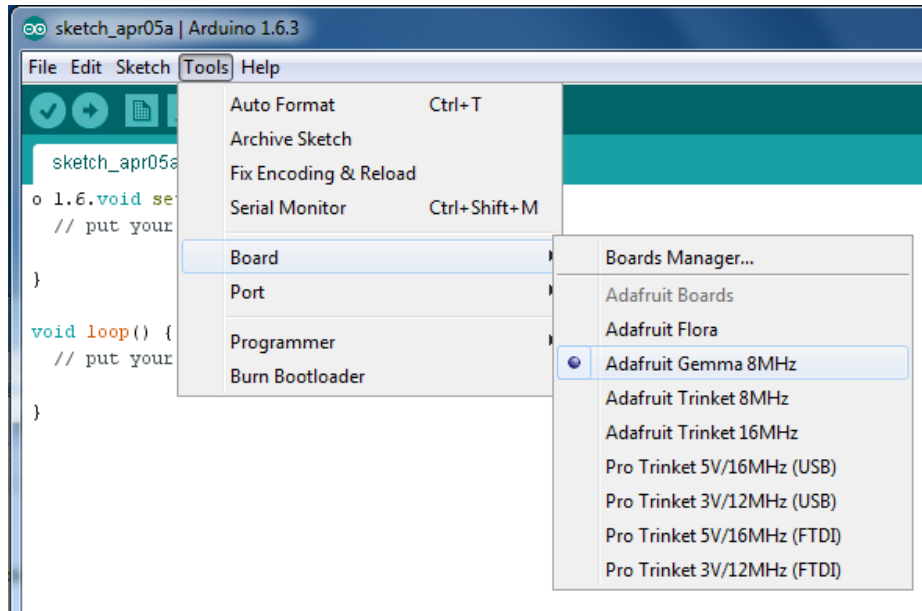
sketch_apr05a | Arduino 1.6.3

File Edit Sketch Tools Help

sketch_apr05a

o 1.6.void se
// put your

}

void loop() {
// put your

}

Auto Format Ctrl+T
Archive Sketch
Fix Encoding & Reload
Serial Monitor Ctrl+Shift+M
Board
Port
Programmer
Burn Bootloader

Boards Manager...
Adafruit Boards
Adafruit Flora
Adafruit Gemma 8MHz
Adafruit Trinket 8MHz
Adafruit Trinket 16MHz
Pro Trinket 5V/16MHz (USB)
Pro Trinket 3V/12MHz (USB)
Pro Trinket 5V/16MHz (FTDI)
Pro Trinket 3V/12MHz (FTDI)